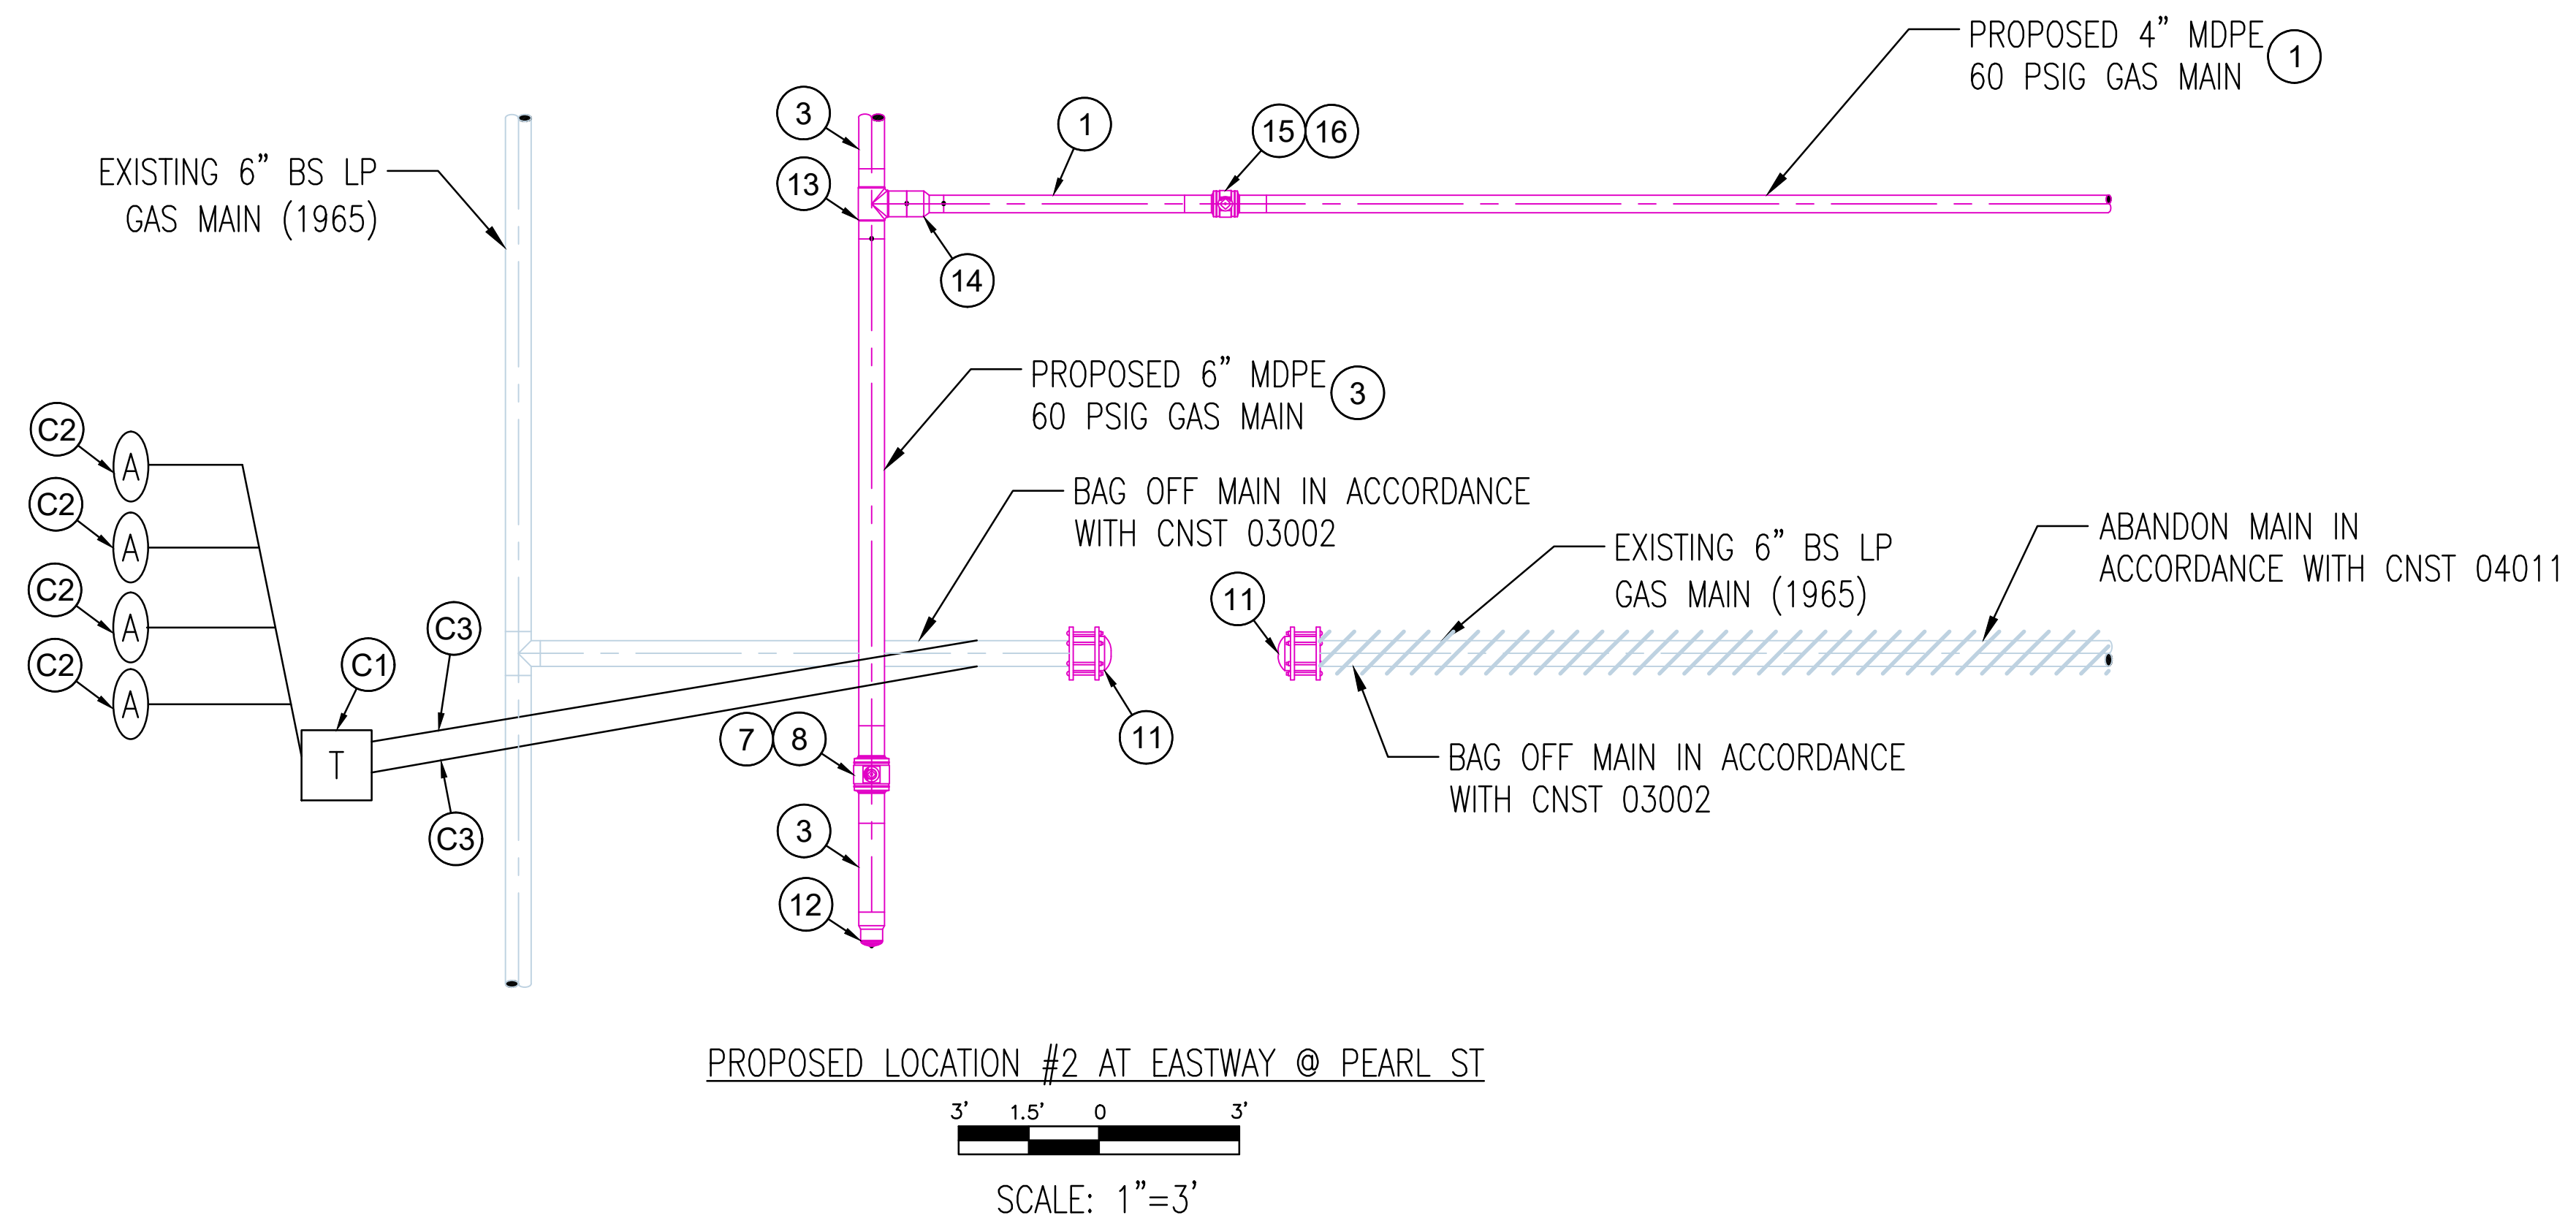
PROPOSED 4" MDPE 60 PSIG GAS MAIN 1

3

13

1

15 16

EXISTING 6" BS LP GAS MAIN (1965)

14

PROPOSED 6" MDPE 60 PSIG GAS MAIN 3

BAG OFF MAIN IN ACCORDANCE WITH CNST 03002

EXISTING 6" BS LP GAS MAIN (1965)

ABANDON MAIN IN ACCORDANCE WITH CNST 04011

C2 A

C2 A

C2 A

C2 A

C3

C1

T

11

11

7 8

C3

BAG OFF MAIN IN ACCORDANCE WITH CNST 03002

3

12

PROPOSED LOCATION #2 AT EASTWAY @ PEARL ST

3' 1.5' 0 3'

SCALE: 1"=3'